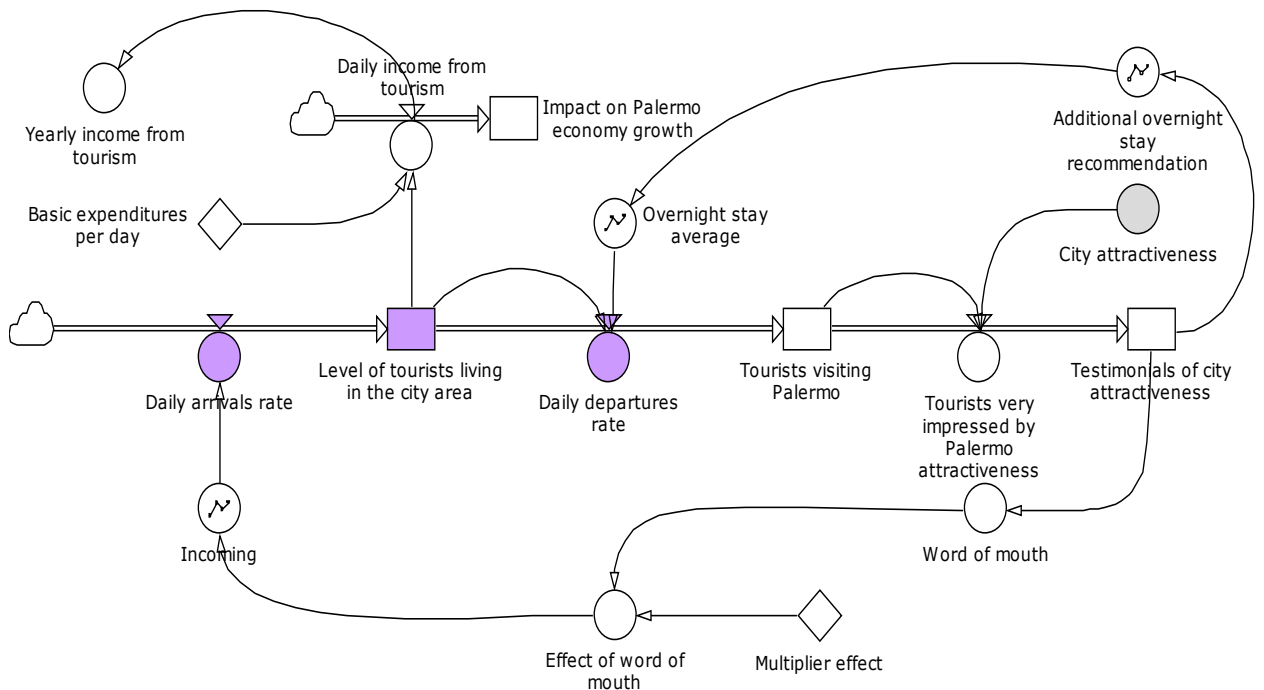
Daily income from tourism

Yearly income from tourism

Impact on Palermo economy growth

Additional overnight stay recommendation

Basic expenditures per day

Overnight stay average

City attractiveness

Level of tourists living in the city area

Daily arrivals rate

Daily departures rate

Tourists visiting Palermo

Tourists very impressed by Palermo attractiveness

Testimonials of city attractiveness

Incoming

Word of mouth

Effect of word of mouth

Multiplier effect